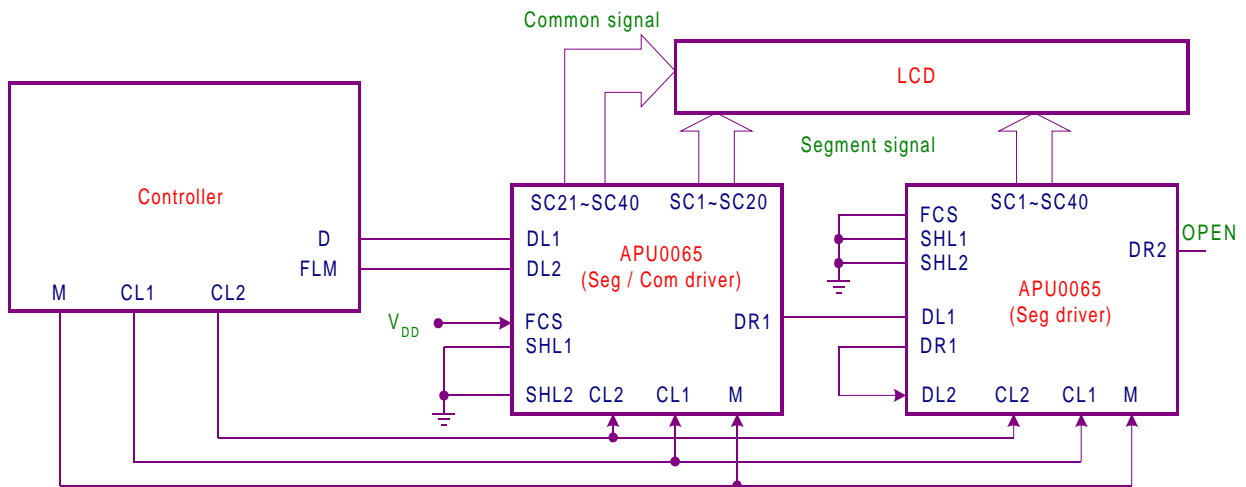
Common signal

LCD

Segment signal

Controller

D
FLM
M CL1 CL2

SC21~SC40 SC1~SC20
DL1
DL2
APU0065
(Seg / Com driver)
$V_{DD}$
FCS
SHL1
DR1
SHL2 CL2 CL1 M

SC1~SC40
FCS
SHL1
SHL2
DR2
OPEN
APU0065
(Seg driver)
DL1
DR1
DL2 CL2 CL1 M